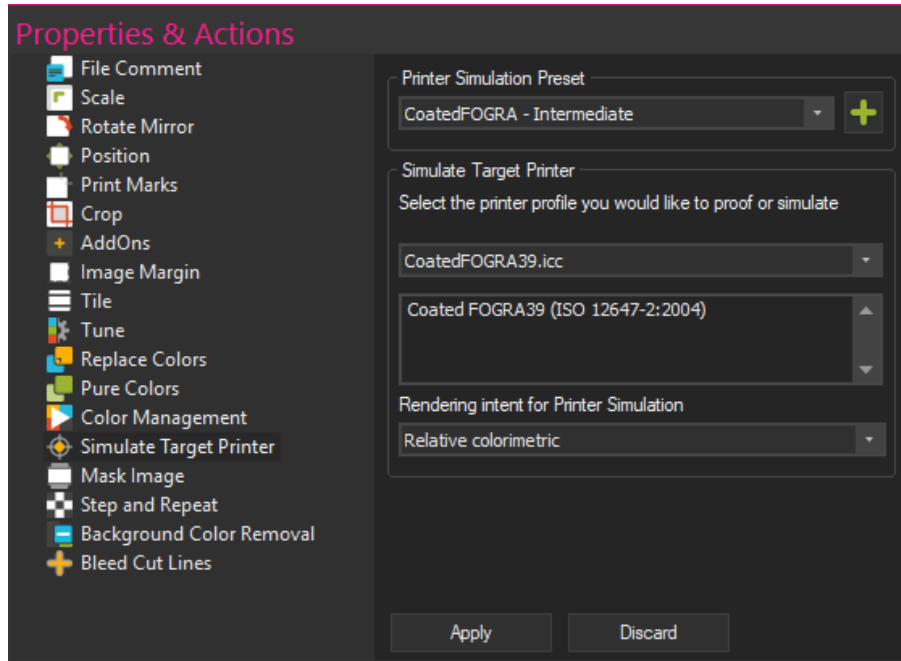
Properties & Actions

File Comment
Scale
Rotate Mirror
Position
Print Marks
Crop
AddOns
Image Margin
Tile
Tune
Replace Colors
Pure Colors
Color Management
Simulate Target Printer
Mask Image
Step and Repeat
Background Color Removal
Bleed Cut Lines

Printer Simulation Preset
CoatedFOGRA - Intermediate

Simulate Target Printer
Select the printer profile you would like to proof or simulate
CoatedFOGRA39.icc
Coated FOGRA39 (ISO 12647-2:2004)
Rendering intent for Printer Simulation
Relative colorimetric

Apply
Discard